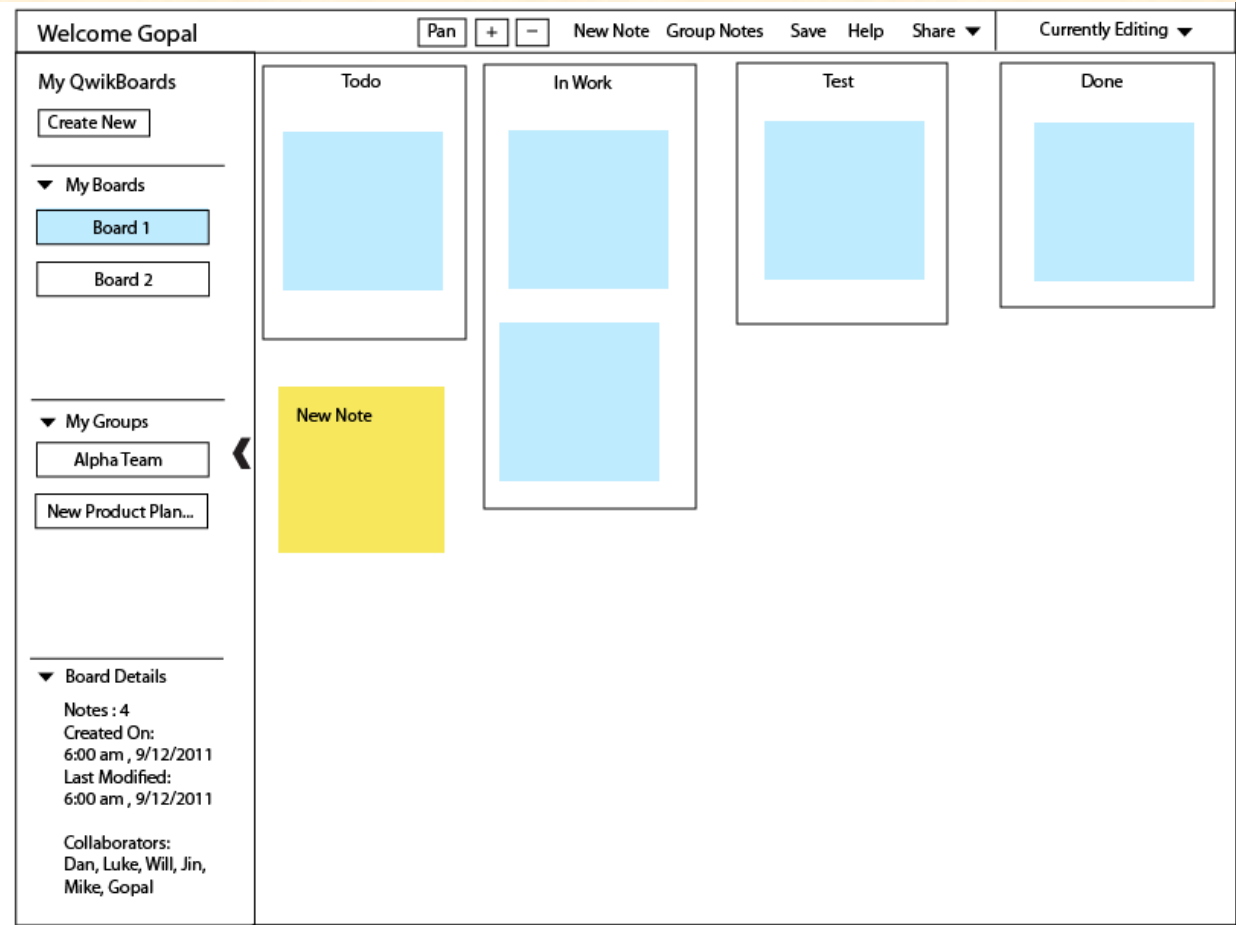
Welcome Gopal

Pan + − New Note Group Notes Save Help Share ▼ Currently Editing ▼

My QwikBoards

Create New

▼ My Boards

Board 1

Board 2

▼ My Groups

Alpha Team

New Product Plan...

▼ Board Details

Notes : 4
Created On:
6:00 am , 9/12/2011
Last Modified:
6:00 am , 9/12/2011

Collaborators:
Dan, Luke, Will, Jin,
Mike, Gopal

❮

Todo

In Work

Test

Done

New Note